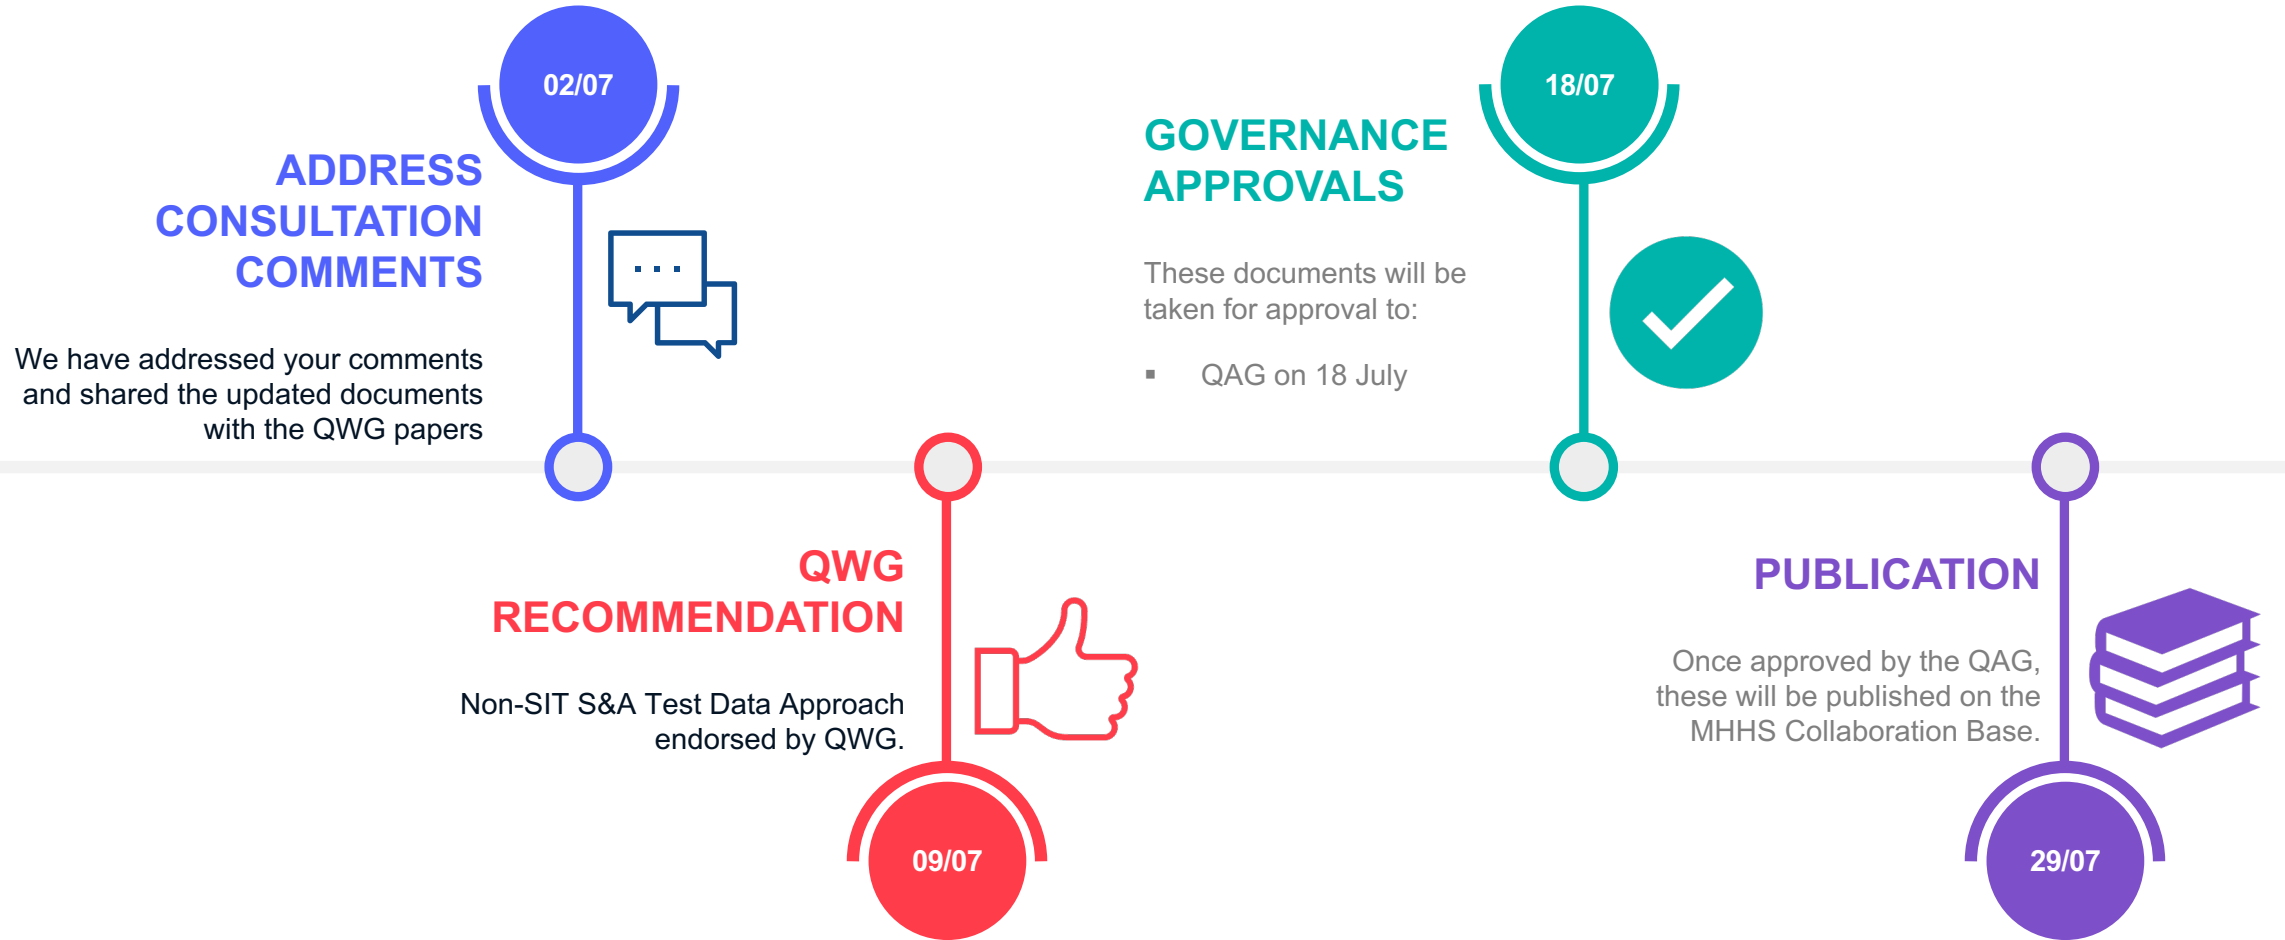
02/07

ADDRESS CONSULTATION COMMENTS

We have addressed your comments and shared the updated documents with the QWG papers

18/07

GOVERNANCE APPROVALS

These documents will be taken for approval to:

▪ QAG on 18 July

QWG RECOMMENDATION

Non-SIT S&A Test Data Approach endorsed by QWG.

09/07

PUBLICATION

Once approved by the QAG, these will be published on the MHHS Collaboration Base.

29/07